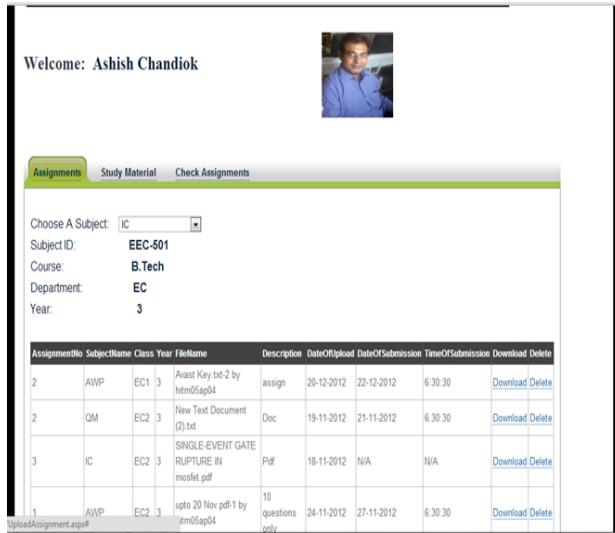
Welcome: Ashish Chandiok

Assignments Study Material Check Assignments

Choose A Subject: IC
Subject ID: EEC-501
Course: B.Tech
Department: EC
Year: 3

| AssignmentNo | SubjectName | Class | Year | FileName | Description | DateOfUpload | DateOfSubmission | TimeOfSubmission | Download | Delete |
|---|---|---|---|---|---|---|---|---|---|---|
| 2 | AWP | EC1 | 3 | Avast Key.txt-2 by hitm05ap04 | assign | 20-12-2012 | 22-12-2012 | 6:30:30 | Download | Delete |
| 2 | QM | EC2 | 3 | New Text Document (2).txt | Doc | 19-11-2012 | 21-11-2012 | 6:30:30 | Download | Delete |
| 3 | IC | EC2 | 3 | SINGLE-EVENT GATE RUPTURE IN mosfet.pdf | Pdf | 18-11-2012 | N/A | N/A | Download | Delete |
| 1 | AWP | EC2 | 3 | upto 20 Nov.pdf-1 by hitm05ap04 | 10 questions only | 24-11-2012 | 27-11-2012 | 6:30:30 | Download | Delete |

UploadAssignment.aspx#